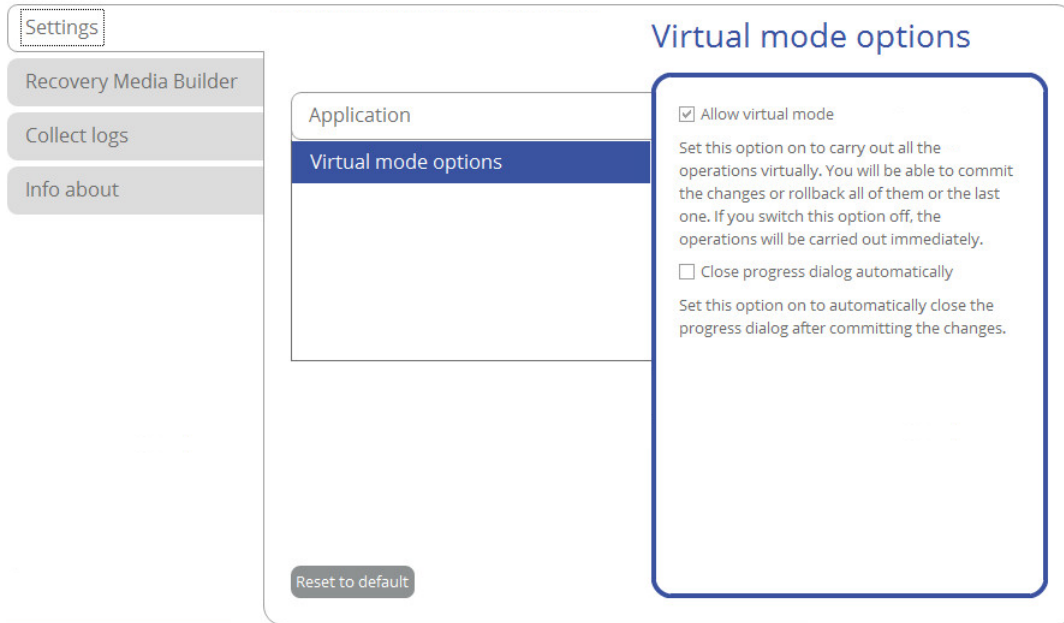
Settings

Recovery Media Builder

Collect logs

Info about

Virtual mode options

Application

Virtual mode options

☑ Allow virtual mode

Set this option on to carry out all the operations virtually. You will be able to commit the changes or rollback all of them or the last one. If you switch this option off, the operations will be carried out immediately.

☐ Close progress dialog automatically

Set this option on to automatically close the progress dialog after committing the changes.

Reset to default